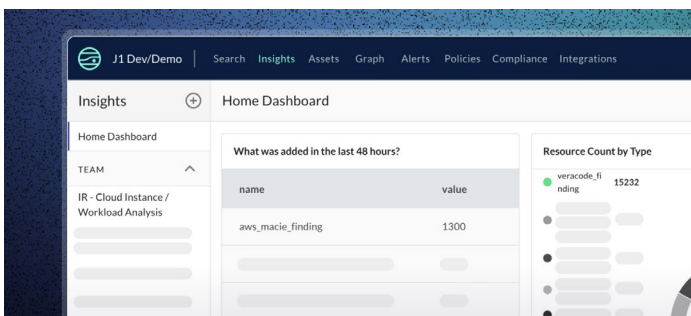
J1 Dev/Demo | Search Insights Assets Graph Alerts Policies Compliance Integrations

Insights

Home Dashboard

TEAM

IR - Cloud Instance / Workload Analysis

Home Dashboard

What was added in the last 48 hours?

| name | value |
|---|---|
| aws_macie_finding | 1300 |

Resource Count by Type

veracode_finding 15232